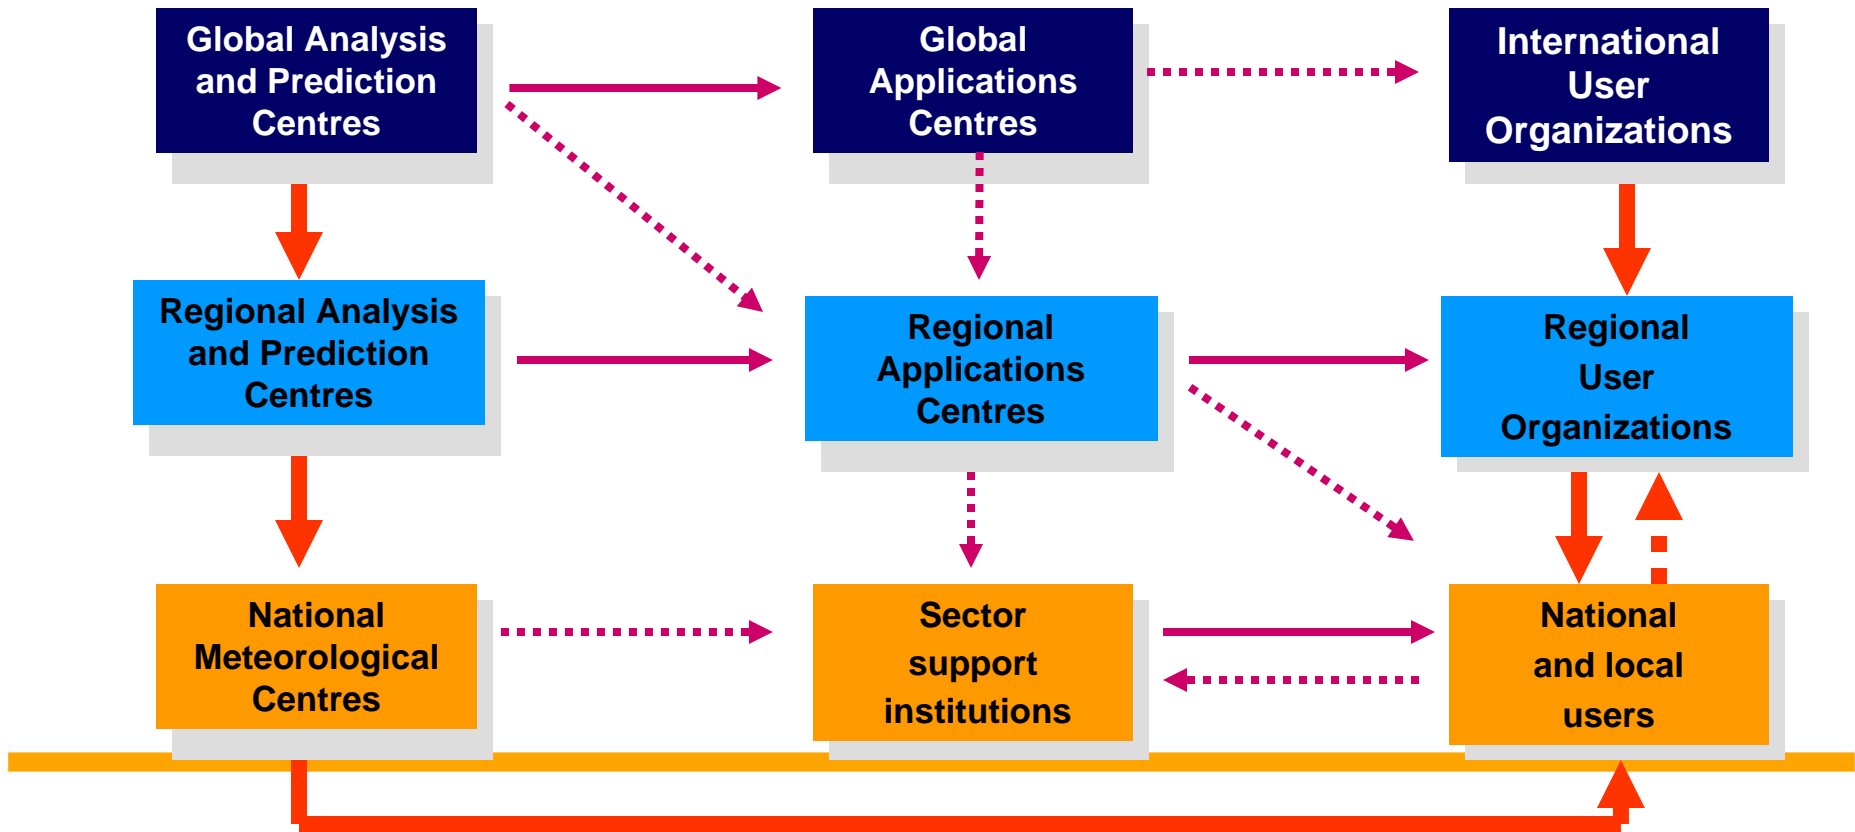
Global Analysis and Prediction Centres

Global Applications Centres

International User Organizations

Regional Analysis and Prediction Centres

Regional Applications Centres

Regional User Organizations

National Meteorological Centres

Sector support institutions

National and local users